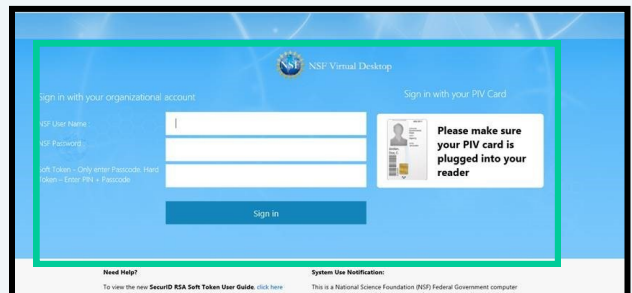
NSF Virtual Desktop

Sign in with your organizational account

NSF User Name

NSF Password

Soft Token - Only enter Passcode. Hard Token - Enter PIN + Passcode

Sign in

Sign in with your PIV Card

Please make sure your PIV card is plugged into your reader

Need Help?

To view the new SecurID RSA Soft Token User Guide, click here

System Use Notification:

This is a National Science Foundation (NSF) Federal Government computer